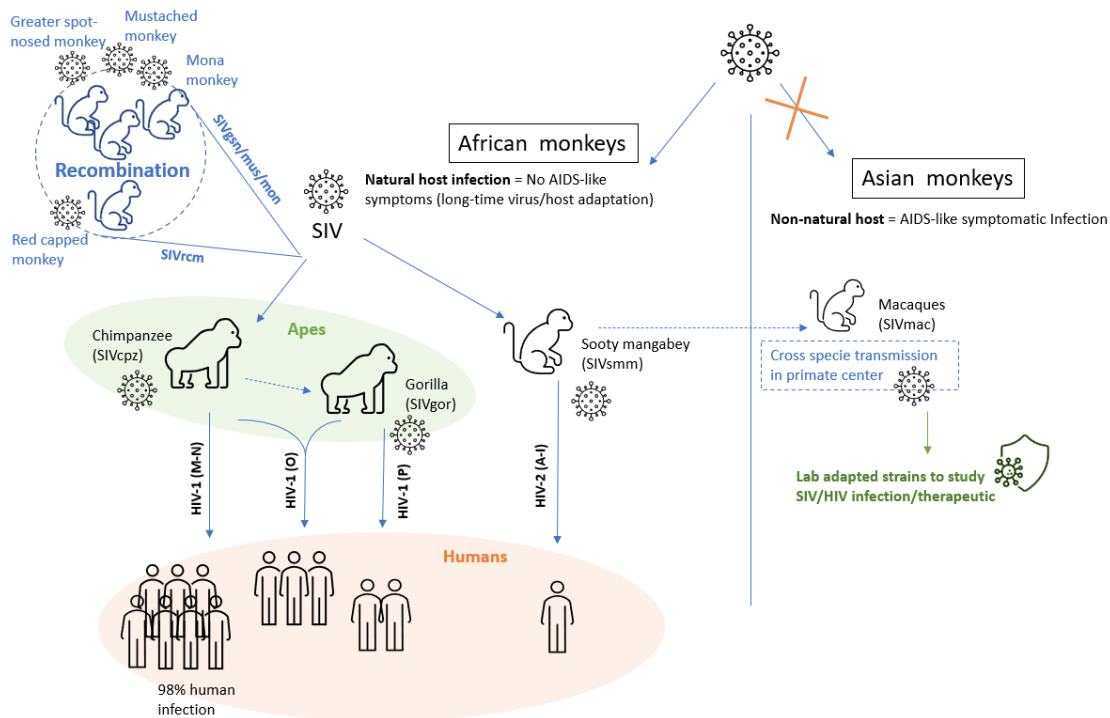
Greater spot-nosed monkey

Mustached monkey

Mona monkey

Recombination

Red capped monkey

SIVgsn/mus/mon

SIVrcm

SIV

African monkeys

Natural host infection = No AIDS-like symptoms (long-time virus/host adaptation)

Asian monkeys

Non-natural host = AIDS-like symptomatic Infection

Apes

Chimpanzee (SIVcpz)

Gorilla (SIVgor)

Sooty mangabey (SIVsmm)

Macaques (SIVmac)

Cross specie transmission in primate center

Lab adapted strains to study SIV/HIV infection/therapeutic

HIV-1 (M-N)

HIV-1 (O)

HIV-1 (P)

HIV-2 (A-I)

Humans

98% human infection